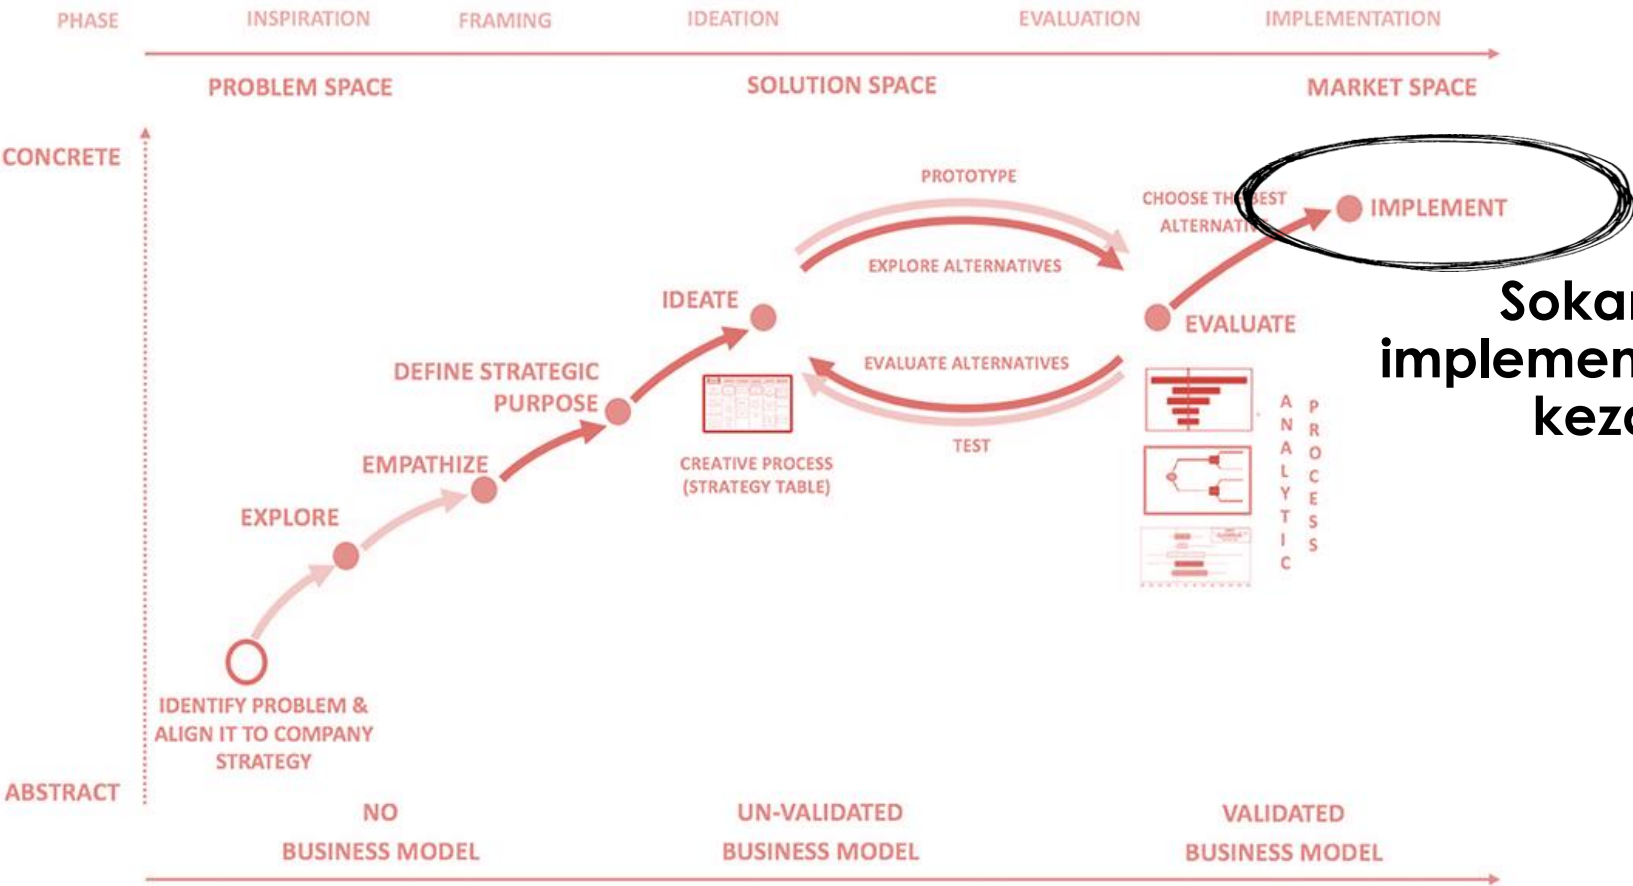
PHASE INSPIRATION FRAMING IDEATION EVALUATION IMPLEMENTATION

PROBLEM SPACE SOLUTION SPACE MARKET SPACE

CONCRETE

PROTOTYPE

CHOOSE TH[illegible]BEST ALTERNATI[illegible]

IMPLEMENT

EXPLORE ALTERNATIVES

Sokan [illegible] implemen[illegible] kez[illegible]

IDEATE

EVALUATE

DEFINE STRATEGIC PURPOSE

EVALUATE ALTERNATIVES

A N A L Y T I C

P R O C E S S

TEST

EMPATHIZE

CREATIVE PROCESS (STRATEGY TABLE)

EXPLORE

IDENTIFY PROBLEM & ALIGN IT TO COMPANY STRATEGY

ABSTRACT

NO BUSINESS MODEL

UN-VALIDATED BUSINESS MODEL

VALIDATED BUSINESS MODEL